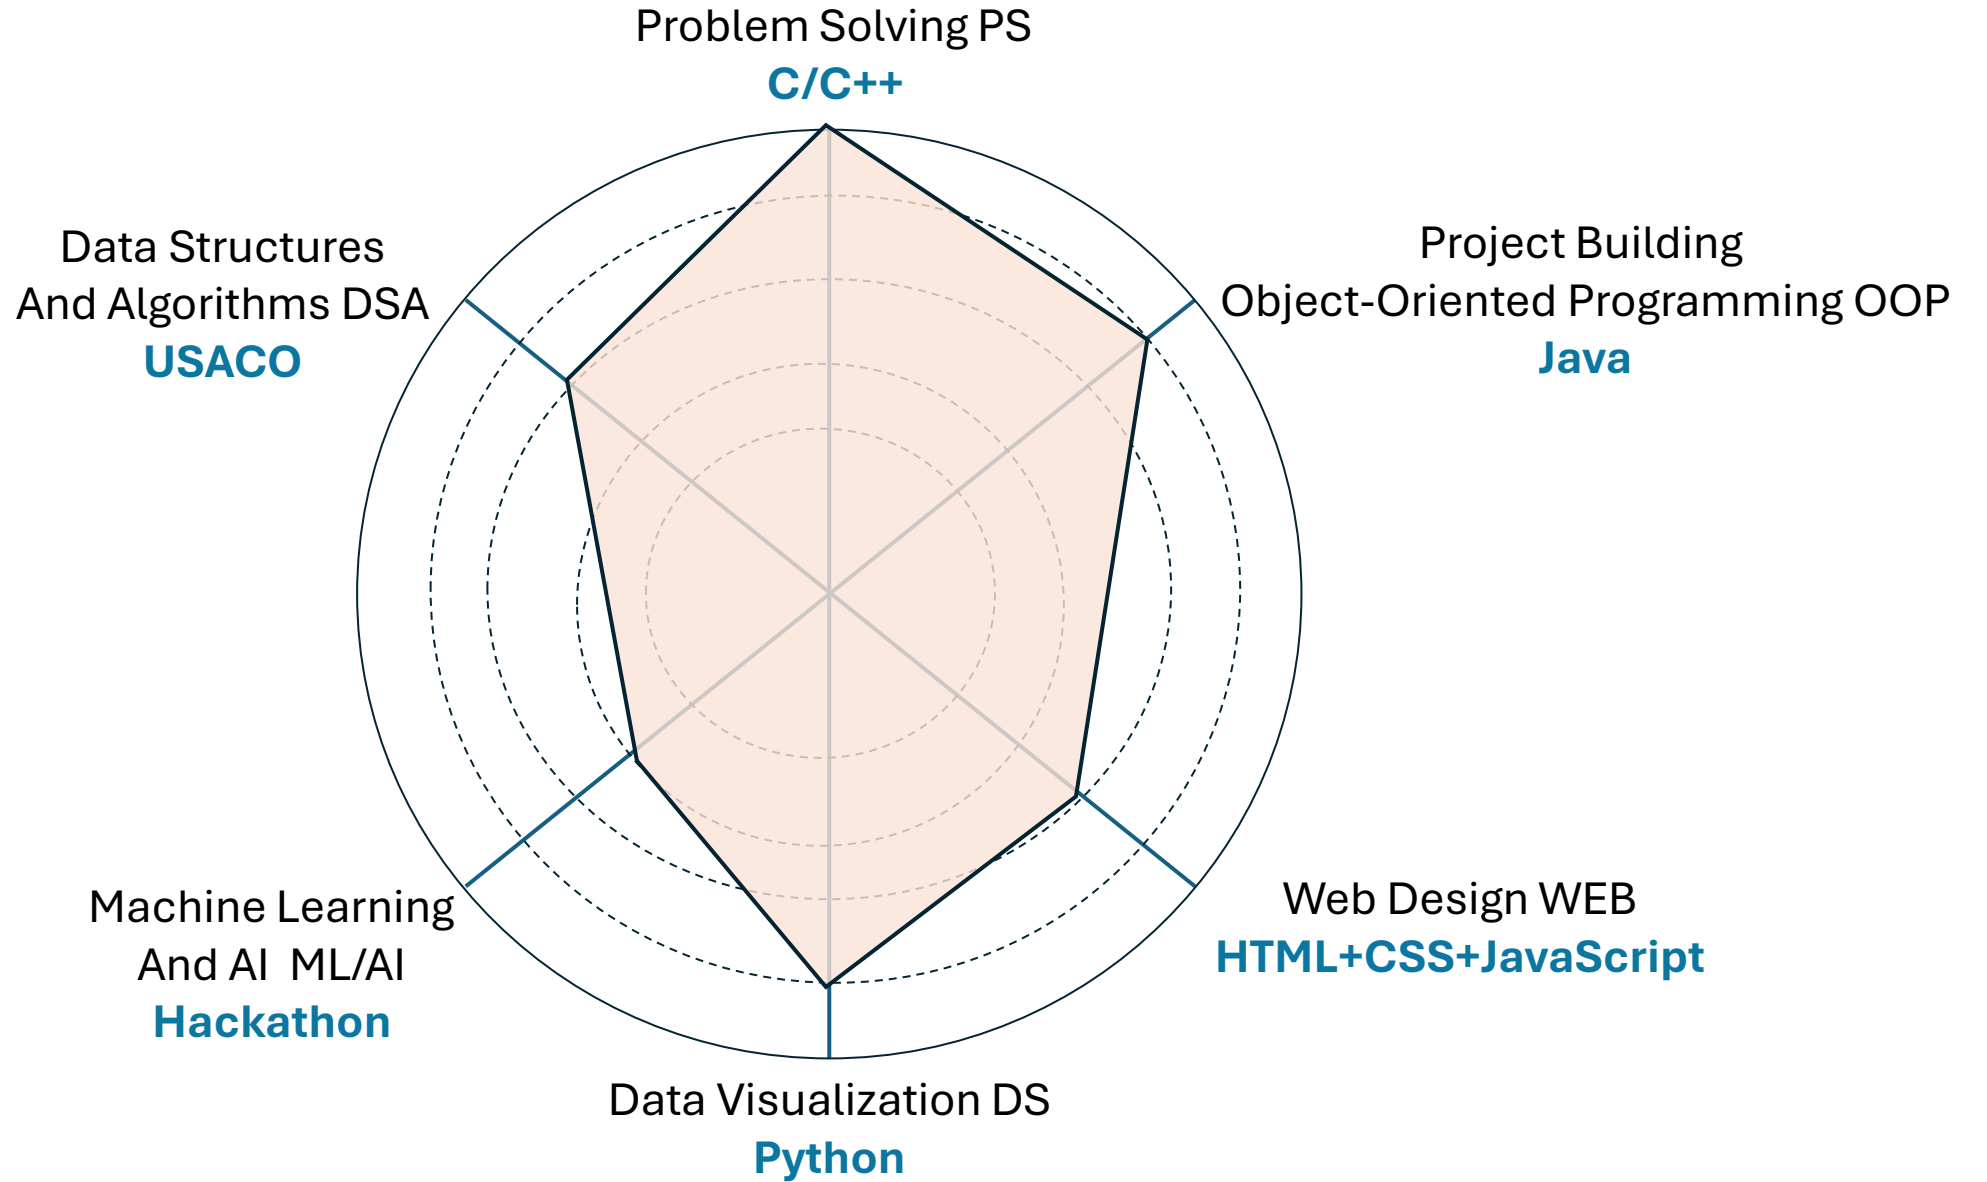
Problem Solving PS
C/C++

Data Structures
And Algorithms DSA
USACO

Project Building
Object-Oriented Programming OOP
Java

Machine Learning
And AI ML/AI
Hackathon

Web Design WEB
HTML+CSS+JavaScript

Data Visualization DS
Python